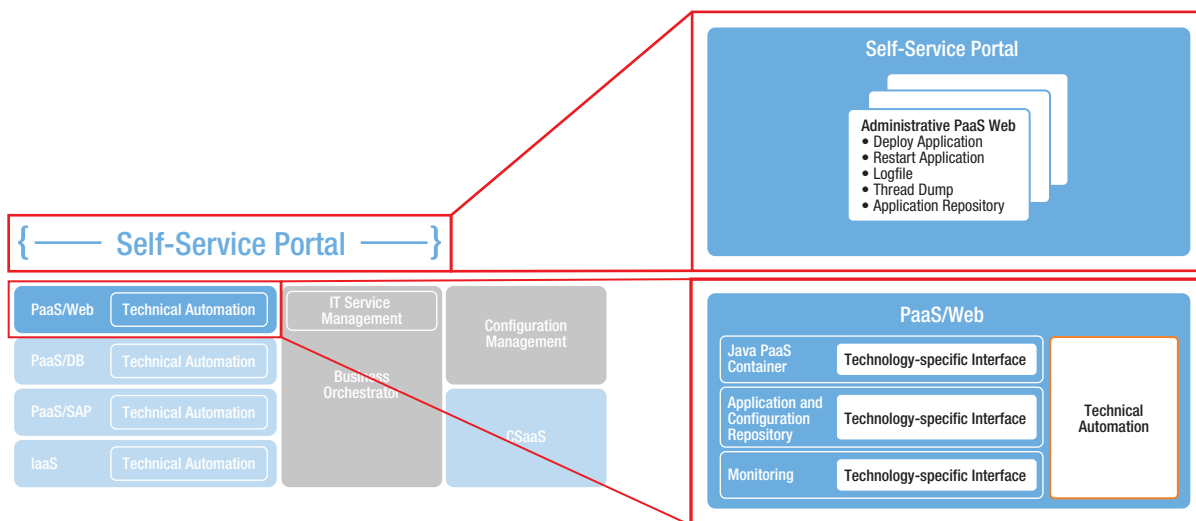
Self-Service Portal

PaaS/Web
Technical Automation

PaaS/DB
Technical Automation

PaaS/SAP
Technical Automation

IaaS
Technical Automation

IT Service Management

Business Orchestrator

Configuration Management

CSaaS

Self-Service Portal

Administrative PaaS Web
• Deploy Application
• Restart Application
• Logfile
• Thread Dump
• Application Repository

PaaS/Web

Java PaaS Container
Technology-specific Interface

Application and Configuration Repository
Technology-specific Interface

Monitoring
Technology-specific Interface

Technical Automation